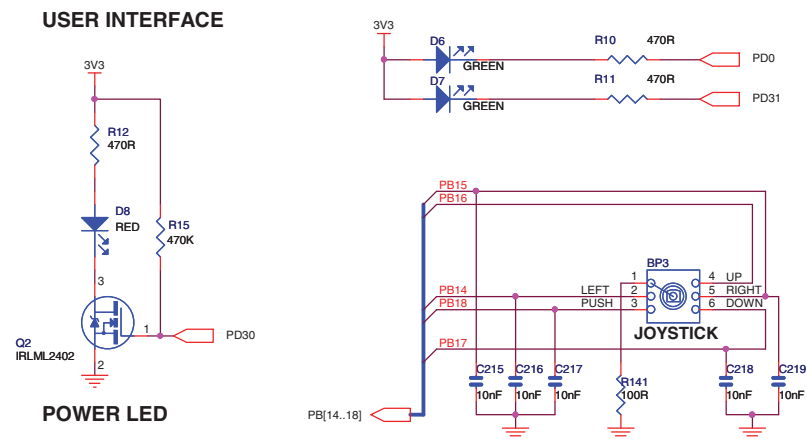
USER INTERFACE

3V3

R12
470R

D8
RED

R15
470K

3

1

2

Q2
IRLML2402

PD30

POWER LED

3V3

D6
GREEN

R10 470R

PD0

D7
GREEN

R11 470R

PD31

PB15
PB16

PB14
PB18

PB17

LEFT
PUSH

1
2
3

BP3

4 UP
5 RIGHT
6 DOWN

JOYSTICK

C215
10nF

C216
10nF

C217
10nF

R141
100R

C218
10nF

C219
10nF

PB[14..18]